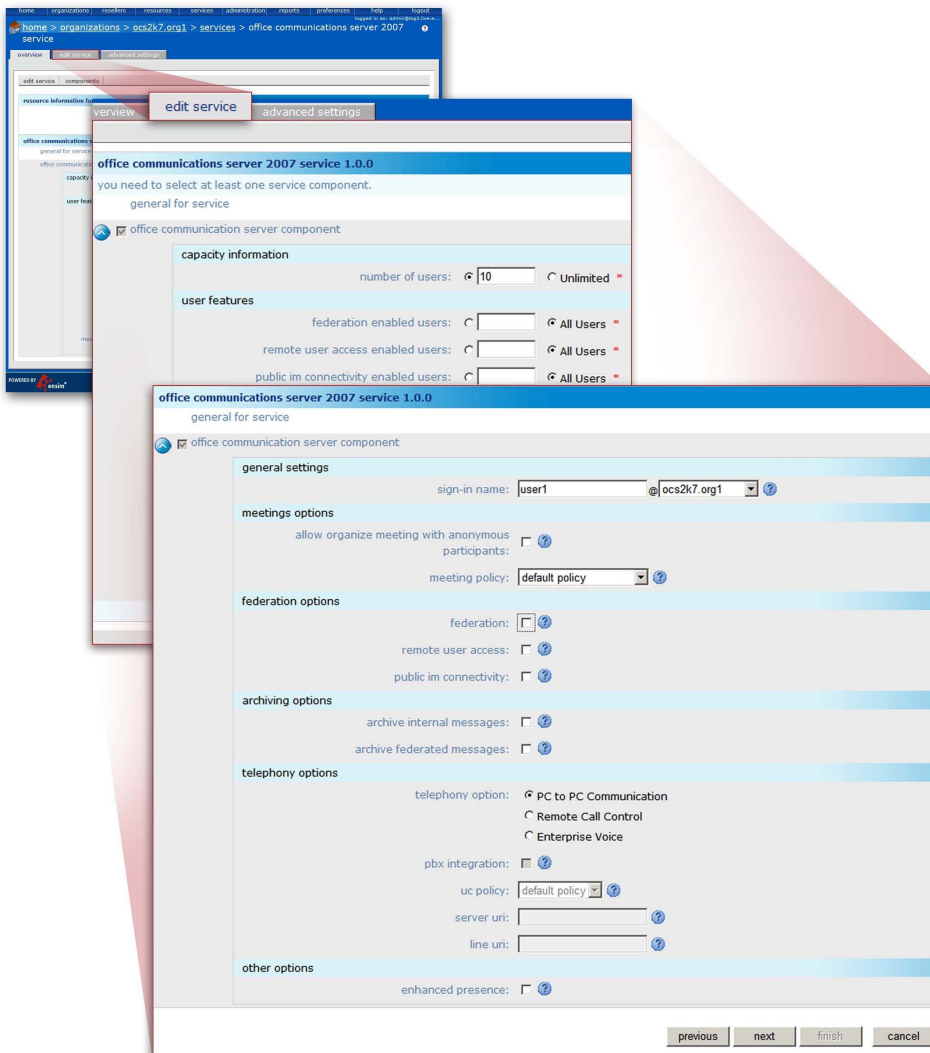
home | organizations | resellers | resources | services | administration | reports | preferences | help | logout

logged in as: admin@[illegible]

home > organizations > ocs2k7.org1 > services > office communications server 2007 service

overview | edit service | advanced settings

edit service | components

resource information fo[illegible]

office communications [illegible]

general for service

office communicatio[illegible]

capacity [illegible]

user feat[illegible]

mor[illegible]

POWERED BY ensim

verview | edit service | advanced settings

office communications server 2007 service 1.0.0

you need to select at least one service component.

general for service

office communication server component

capacity information

number of users: 10 Unlimited *

user features

federation enabled users: All Users *

remote user access enabled users: All Users *

public im connectivity enabled users: All Users *

office communications server 2007 service 1.0.0

general for service

office communication server component

general settings

sign-in name: user1 @ ocs2k7.org1

meetings options

allow organize meeting with anonymous participants:

meeting policy: default policy

federation options

federation:

remote user access:

public im connectivity:

archiving options

archive internal messages:

archive federated messages:

telephony options

telephony option: PC to PC Communication

Remote Call Control

Enterprise Voice

pbx integration:

uc policy: default policy

server uri:

line uri:

other options

enhanced presence:

previous | next | finish | cancel